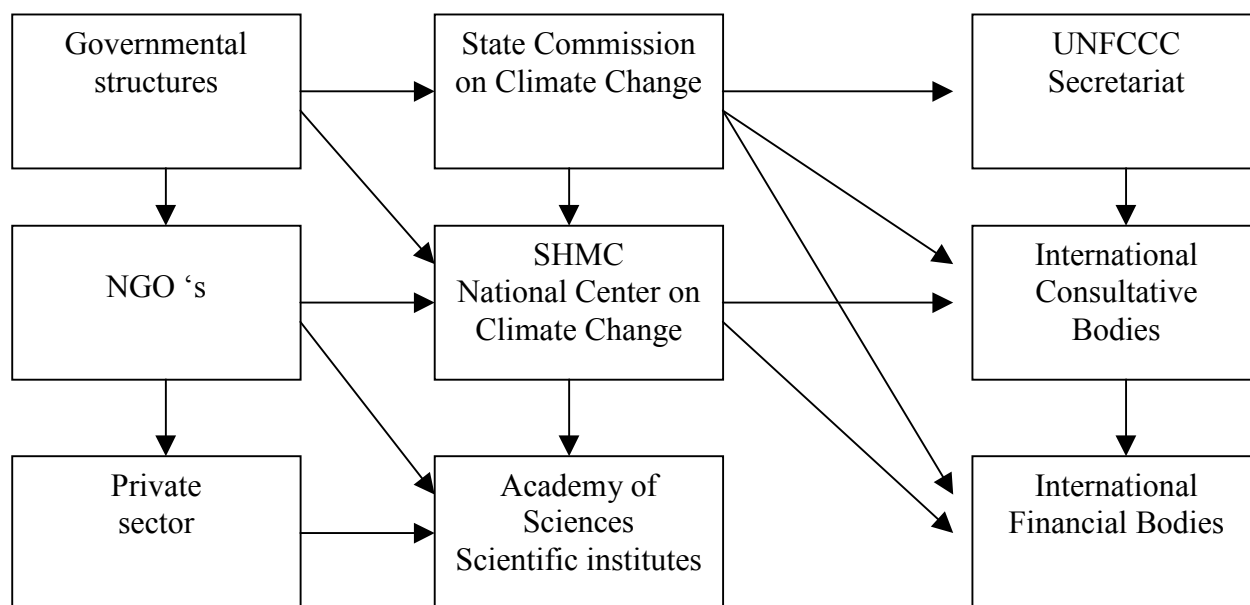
Governmental structures

State Commission on Climate Change

UNFCCC Secretariat

NGO ‘s

SHMC National Center on Climate Change

International Consultative Bodies

Private sector

Academy of Sciences Scientific institutes

International Financial Bodies